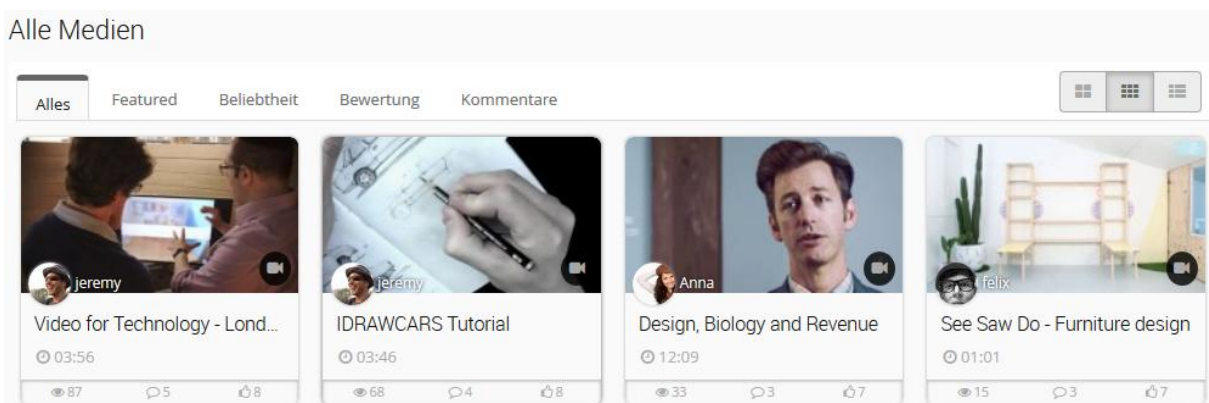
Alle Medien

Alles | Featured | Beliebtheit | Bewertung | Kommentare

jeremy
Video for Technology - Lond...
03:56
87 5 8

jeremy
IDRAWCARS Tutorial
03:46
68 4 8

Anna
Design, Biology and Revenue
12:09
33 3 7

felix
See Saw Do - Furniture design
01:01
15 3 7